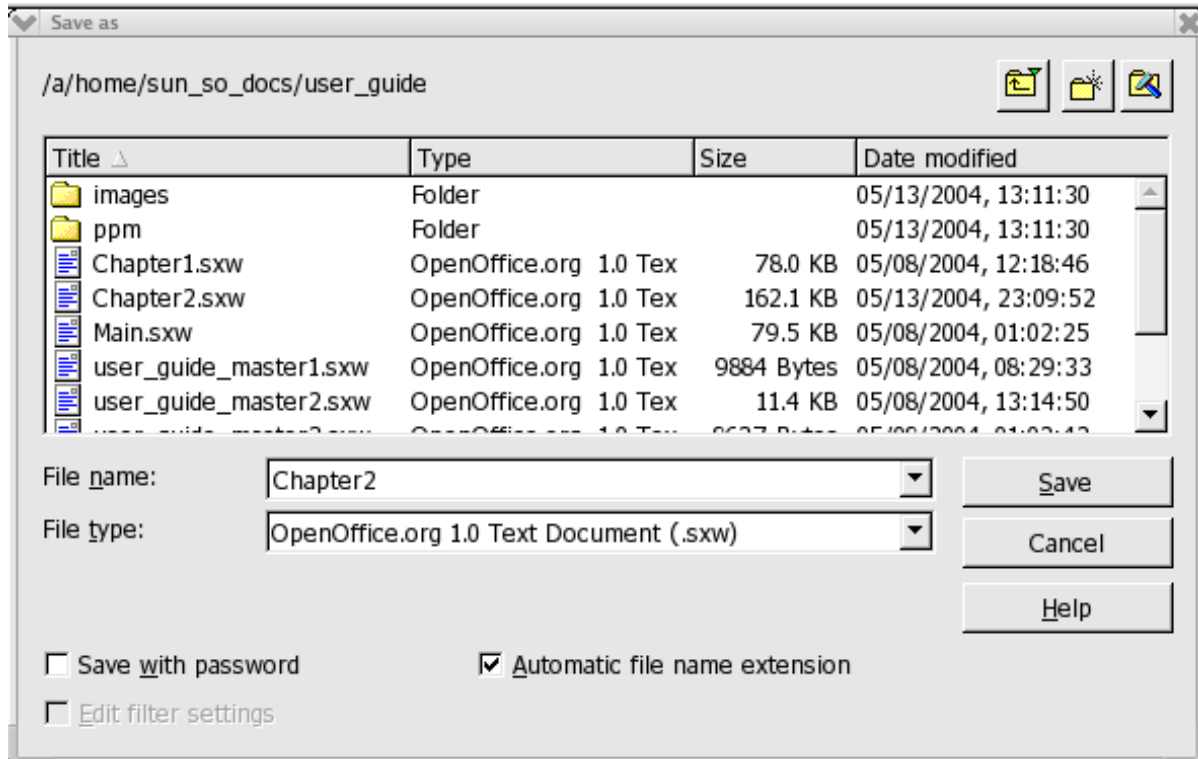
Save as

/a/home/sun_so_docs/user_guide

| Title | Type | Size | Date modified |
|---|---|---|---|
| images | Folder | | 05/13/2004, 13:11:30 |
| ppm | Folder | | 05/13/2004, 13:11:30 |
| Chapter1.sxw | OpenOffice.org 1.0 Tex | 78.0 KB | 05/08/2004, 12:18:46 |
| Chapter2.sxw | OpenOffice.org 1.0 Tex | 162.1 KB | 05/13/2004, 23:09:52 |
| Main.sxw | OpenOffice.org 1.0 Tex | 79.5 KB | 05/08/2004, 01:02:25 |
| user_guide_master1.sxw | OpenOffice.org 1.0 Tex | 9884 Bytes | 05/08/2004, 08:29:33 |
| user_guide_master2.sxw | OpenOffice.org 1.0 Tex | 11.4 KB | 05/08/2004, 13:14:50 |
| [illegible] | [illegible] | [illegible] | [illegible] |

File name: Chapter2

File type: OpenOffice.org 1.0 Text Document (.sxw)

Save

Cancel

Help

Save with password

Automatic file name extension

Edit filter settings